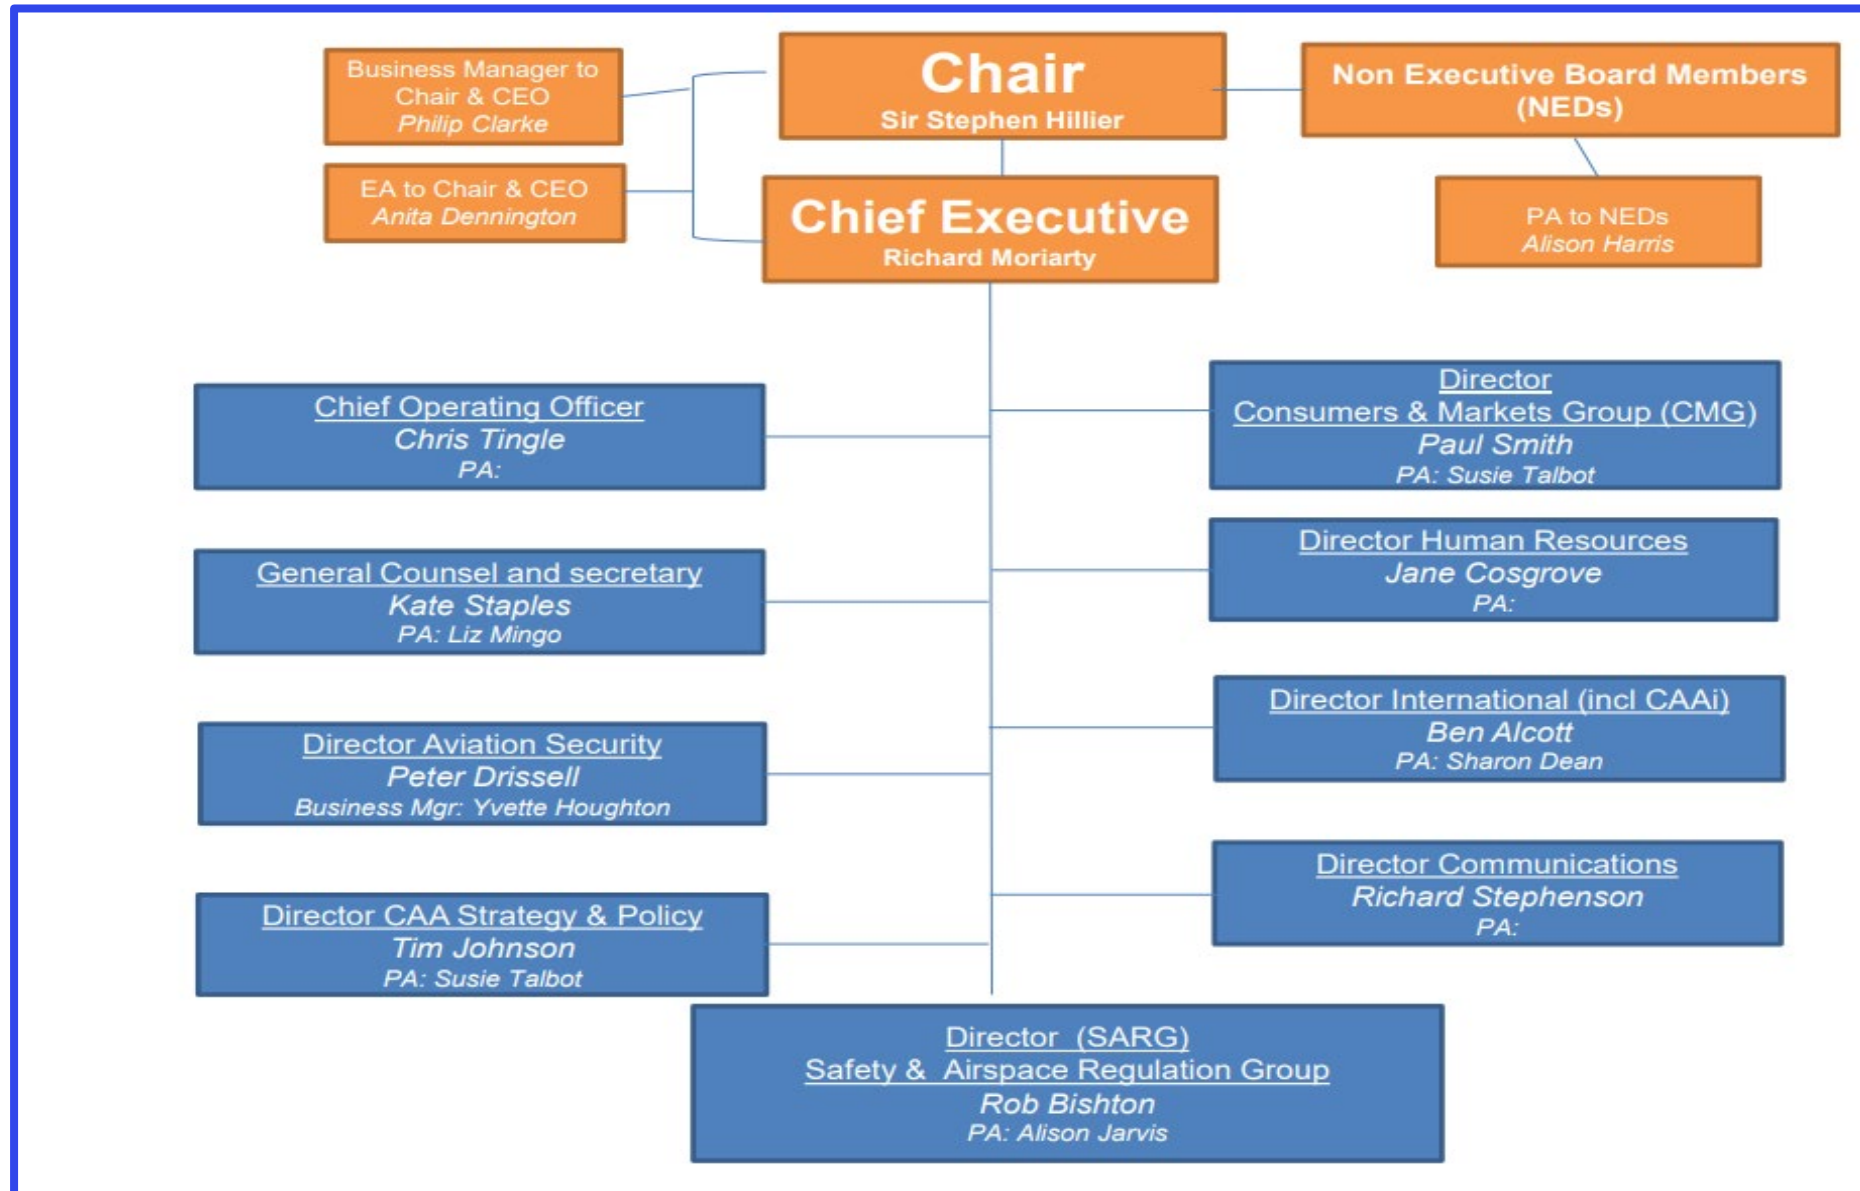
Business Manager to Chair & CEO
Philip Clarke

EA to Chair & CEO
Anita Dennington

Chair
Sir Stephen Hillier

Chief Executive
Richard Moriarty

Non Executive Board Members (NEDs)

PA to NEDs
Alison Harris

Chief Operating Officer
Chris Tingle
PA:

Director
Consumers & Markets Group (CMG)
Paul Smith
PA: Susie Talbot

Director Human Resources
Jane Cosgrove
PA:

General Counsel and secretary
Kate Staples
PA: Liz Mingo

Director International (incl CAAi)
Ben Alcott
PA: Sharon Dean

Director Aviation Security
Peter Drissell
Business Mgr: Yvette Houghton

Director Communications
Richard Stephenson
PA:

Director CAA Strategy & Policy
Tim Johnson
PA: Susie Talbot

Director (SARG)
Safety & Airspace Regulation Group
Rob Bishton
PA: Alison Jarvis